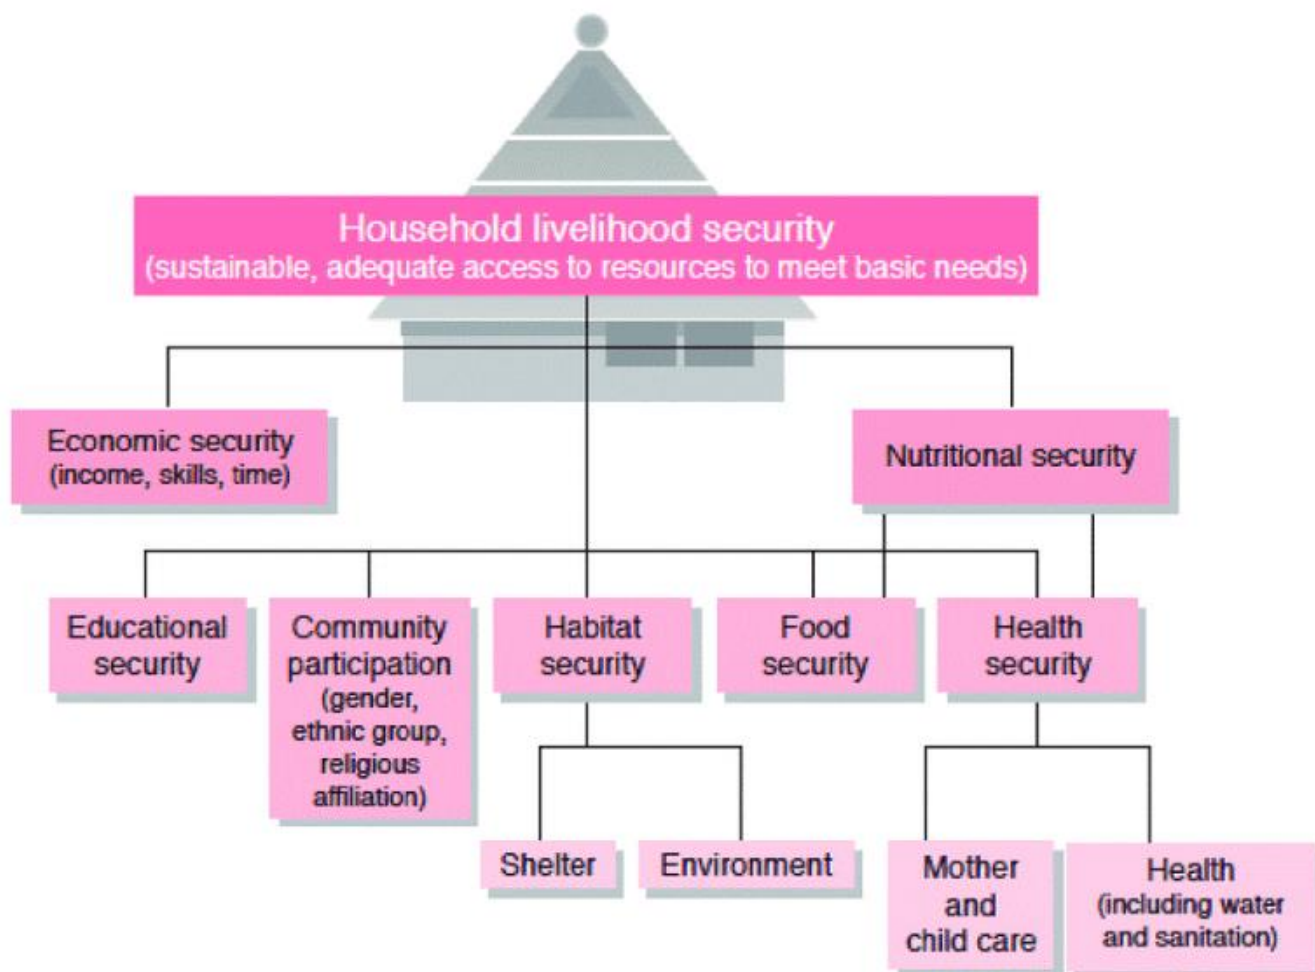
Household livelihood security
(sustainable, adequate access to resources to meet basic needs)

Economic security
(income, skills, time)

Nutritional security

Educational security

Community participation
(gender, ethnic group, religious affiliation)

Habitat security

Food security

Health security

Shelter

Environment

Mother and child care

Health
(including water and sanitation)